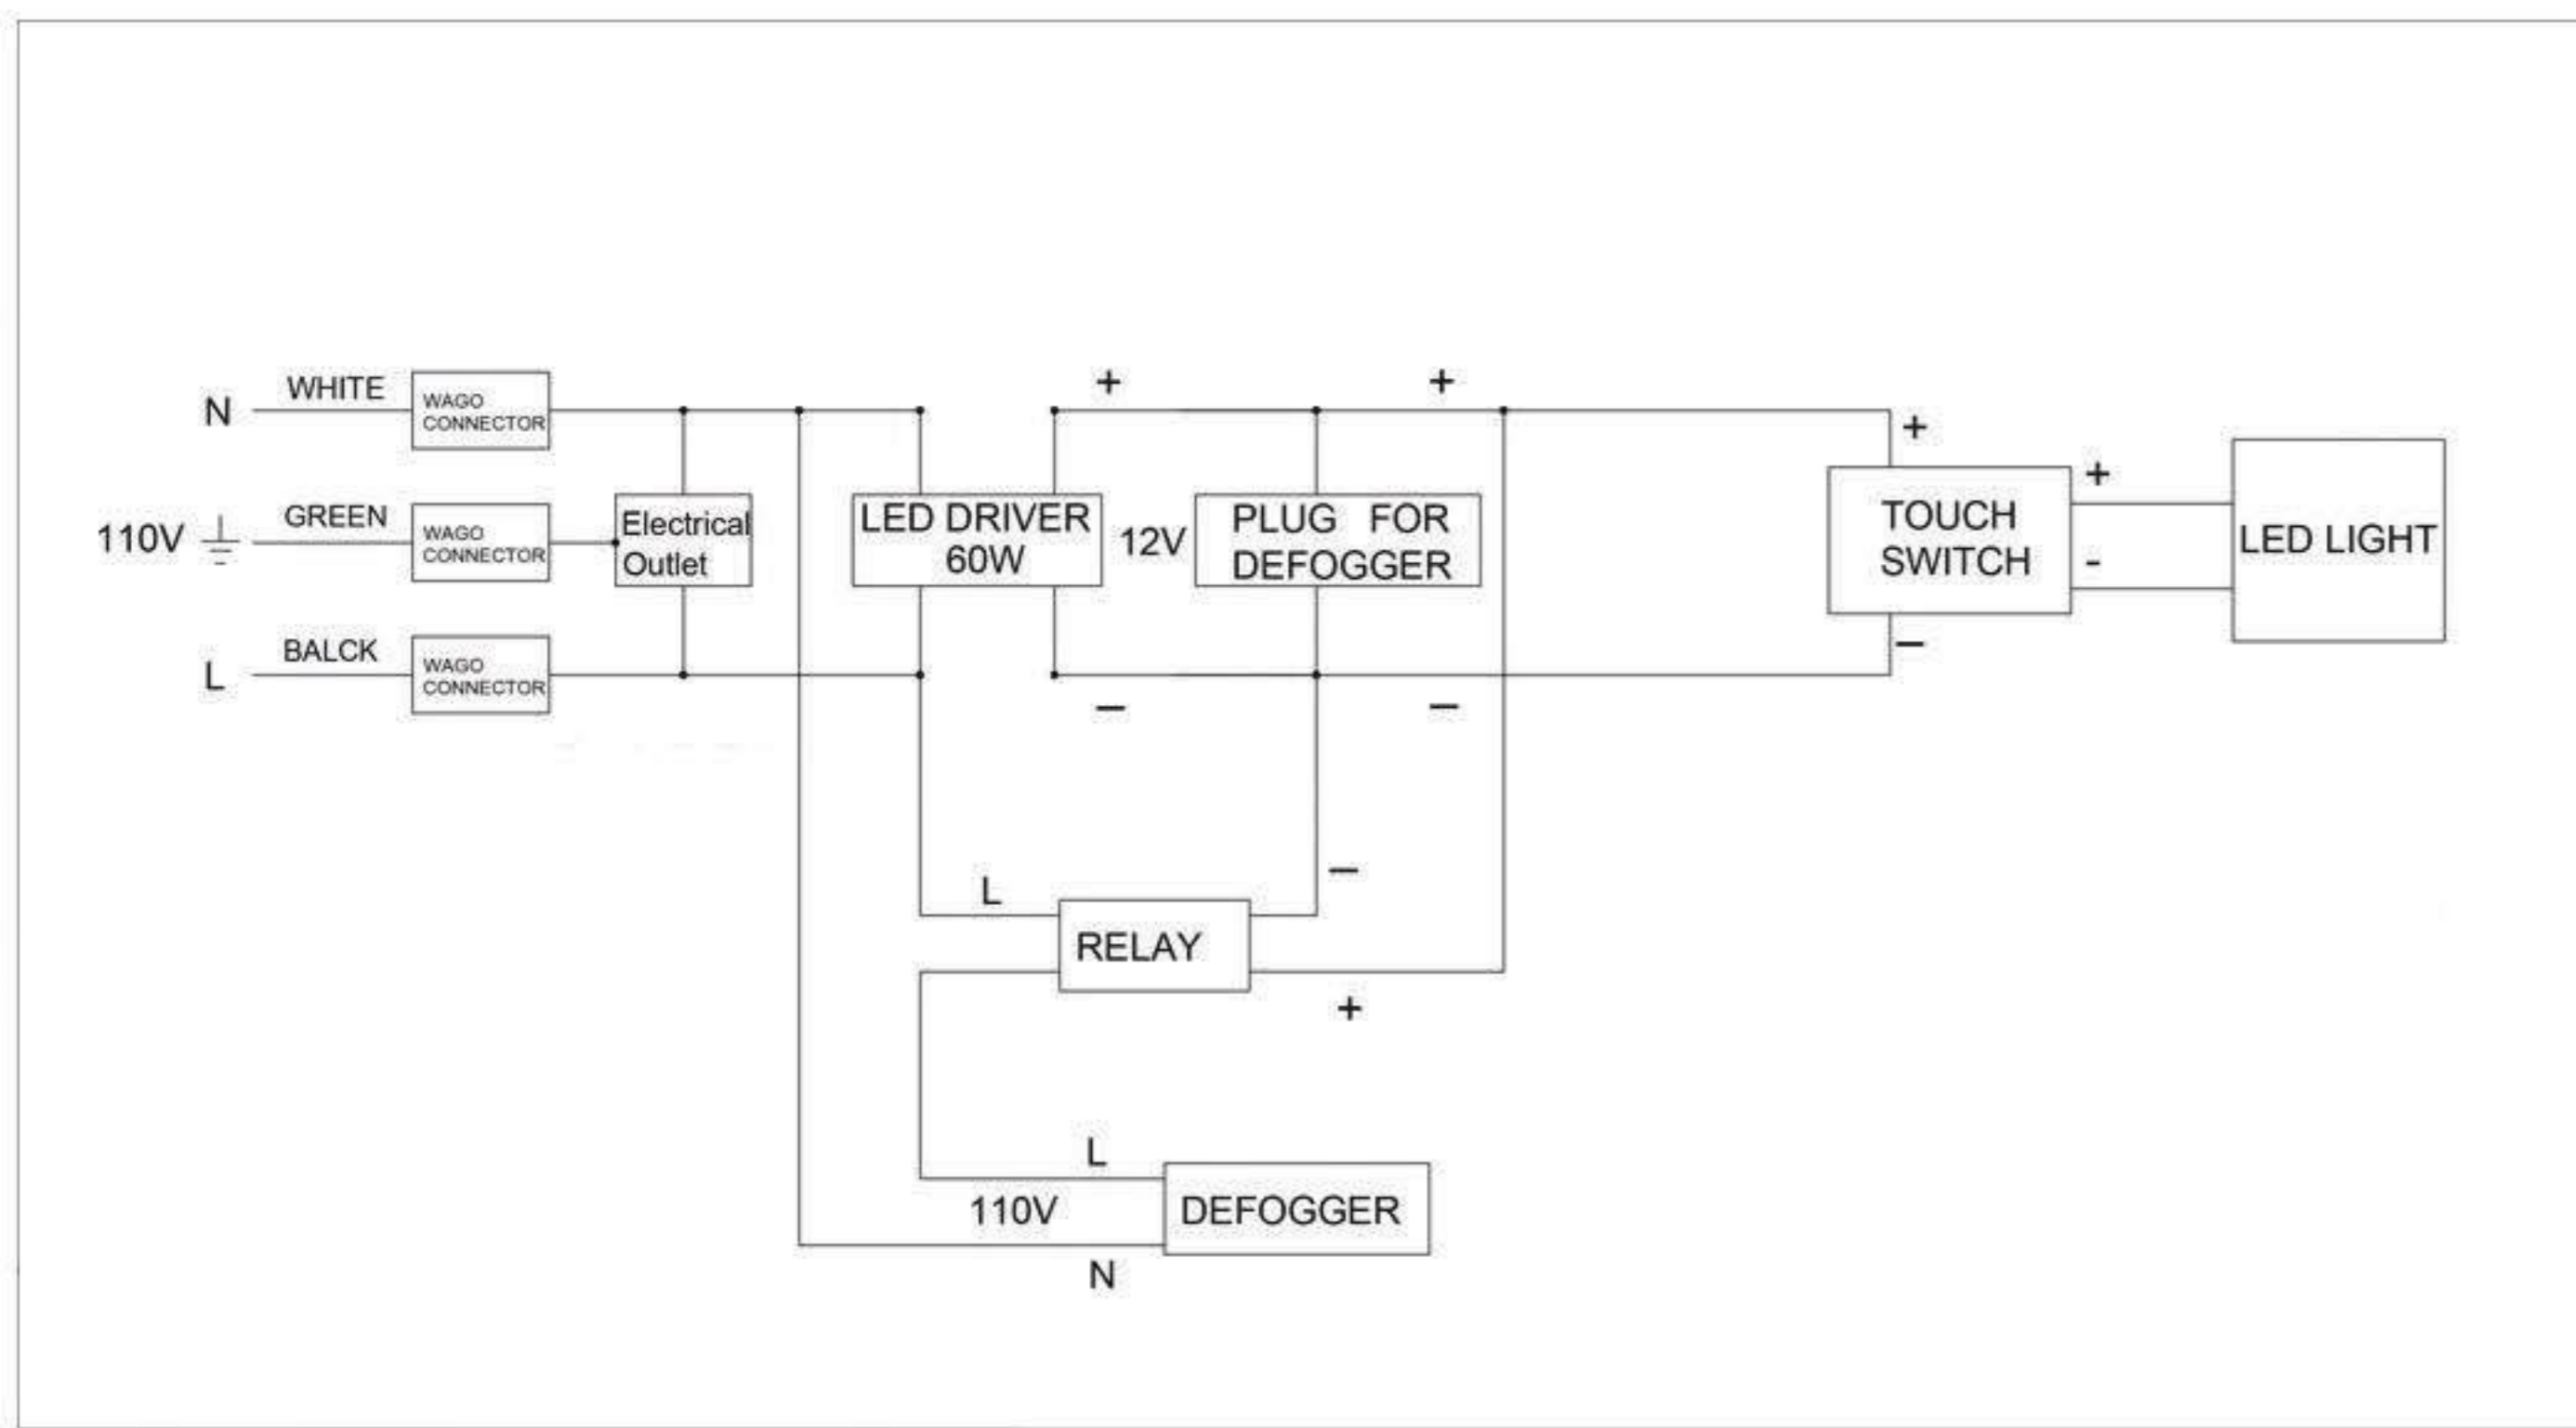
N WHITE WAGO CONNECTOR

110V GREEN WAGO CONNECTOR

L BALCK WAGO CONNECTOR

Electrical Outlet

+ +

LED DRIVER 60W

12V

PLUG FOR DEFOGGER

– –

+

TOUCH SWITCH

–

+

-

LED LIGHT

L

–

RELAY

+

L

110V

DEFOGGER

N